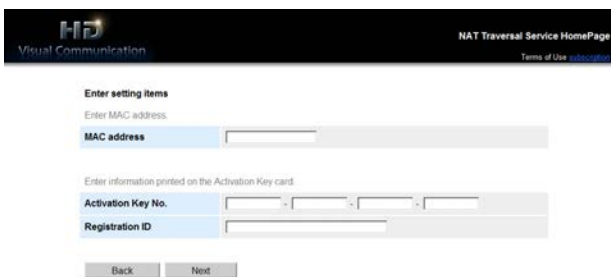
HD
Visual Communication

NAT Traversal Service HomePage
Terms of Use subscription

Enter setting items

Enter MAC address.

| MAC address | |
|---|---|

Enter information printed on the Activation Key card.

| Activation Key No. | - - - |
|---|---|
| Registration ID | |

Back Next